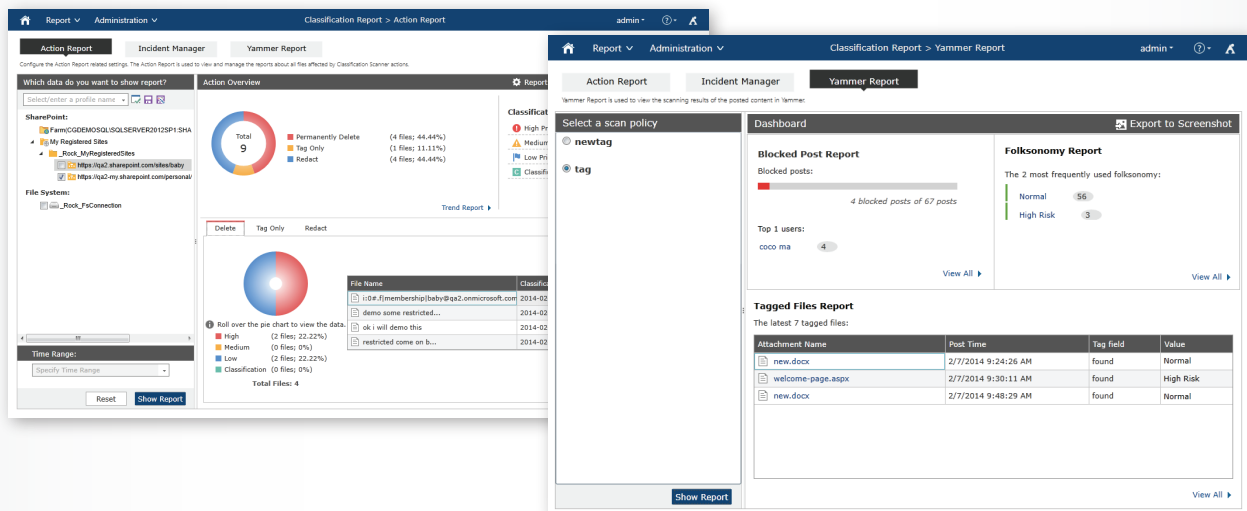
Report ⌄ Administration ⌄ Classification Report > Action Report admin ▾ ? ▾

Action Report Incident Manager Yammer Report

Configure the Action Report related settings. The Action Report is used to view and manage the reports about all files affected by Classification Scanner actions.

Which data do you want to show report?

Select/enter a profile name

SharePoint:
Farm(CGDEMOSQL\SQLSERVER2012SP1:SHA
My Registered Sites
_Rock_MyRegisteredSites
https://qa2.sharepoint.com/sites/baby
https://qa2-my.sharepoint.com/personal/

File System:
_Rock_FsConnection

Time Range:
Specify Time Range

Reset Show Report

Action Overview Report

Total
9

Permanently Delete (4 files; 44.44%)
Tag Only (1 files; 11.11%)
Redact (4 files; 44.44%)

Trend Report

Classificat
High Pri
Mediu
Low Pri
Classifi

Delete Tag Only Redact

Roll over the pie chart to view the data.
High (2 files; 22.22%)
Medium (0 files; 0%)
Low (2 files; 22.22%)
Classification (0 files; 0%)
Total Files: 4

| File Name | Classific |
|---|---|
| i:0#.f\|membership\|baby@qa2.onmicrosoft.com | 2014-02 |
| demo some restricted... | 2014-02 |
| ok i will demo this | 2014-02 |
| restricted come on b... | 2014-02 |

Report ⌄ Administration ⌄ Classification Report > Yammer Report admin ▾ ? ▾

Action Report Incident Manager Yammer Report

Yammer Report is used to view the scanning results of the posted content in Yammer.

Select a scan policy
newtag
tag

Show Report

Dashboard Export to Screenshot

Blocked Post Report
Blocked posts:
4 blocked posts of 67 posts
Top 1 users:
coco ma 4
View All

Folksonomy Report
The 2 most frequently used folksonomy:
Normal 56
High Risk 3
View All

Tagged Files Report
The latest 7 tagged files:

| Attachment Name | Post Time | Tag field | Value |
|---|---|---|---|
| new.docx | 2/7/2014 9:24:26 AM | found | Normal |
| welcome-page.aspx | 2/7/2014 9:30:11 AM | found | High Risk |
| new.docx | 2/7/2014 9:48:29 AM | found | Normal |

View All